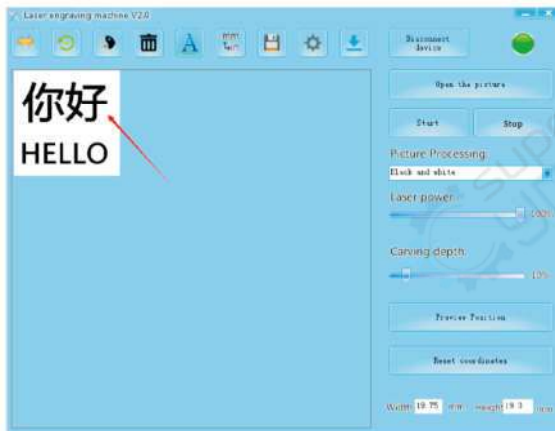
Laser engraving machine V2.0

Disconnect device

你好
HELLO

Open the picture

Start

Stop

Picture Processing

Black and white

Laser power

100%

Carving depth

10%

Preview Position

Reset coordinates

Width 19.75 mm Height 19.3 mm